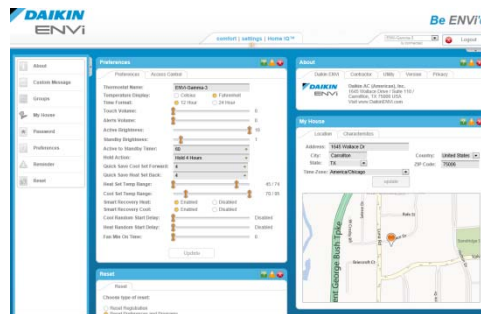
DAIKIN
ENVi

Be ENVi

comfort | settings | Home IQ™

Logout

About
Custom Message
Groups
My House
Password
Preferences
Reminder
Reset

Preferences

Preferences | Access Control

Thermostat Name: ENVi Gamma 3
Temperature Display: Celsius Fahrenheit
Time Format: 12 Hour 24 Hour
Touch Volume: 0
Alerts Volume: 0
Active Brightness: 10
Standby Brightness: 1
Active to Standby Timer: 60
Hold Action: Hold 4 Hours
Quick Save Cool Set Forward: 4
Quick Save Heat Set Back: 4
Heat Set Temp Range: 45 / 74
Cool Set Temp Range: 75 / 95
Smart Recovery Heat: Enabled Disabled
Smart Recovery Cool: Enabled Disabled
Heat Random Start Delay: Disabled
Cool Random Start Delay: Disabled
Fan Min On Time: 0

Update

Reset

Reset

Choose type of reset:
Reset Registration

About

Daikin ENVi | Contractor | Utility | Version | Privacy

DAIKIN
ENVi
Daikin AC (Americas), Inc.
1645 Wallace Drive / Suite 110
Carrollton, TX 75006 USA
Visit www.DaikinENVi.com

My House

Location | Characteristics

Address: 1645 Wallace Dr
City: Carrollton
State: TX
Country: United States
ZIP Code: 75006
Time Zone: America/Chicago

Update

Wallace Dr
Westcott Ct
Trinity Mills
Stonebridge
Sam Rayburn Toll